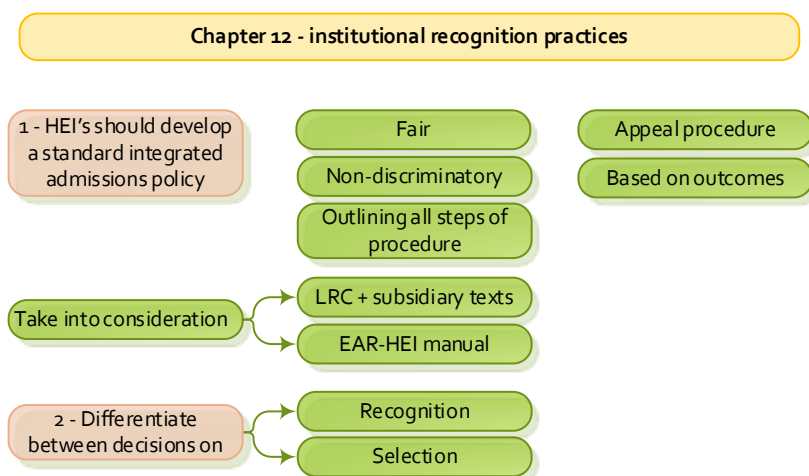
Chapter 12 - institutional recognition practices

1 - HEI's should develop a standard integrated admissions policy

Fair

Non-discriminatory

Outlining all steps of procedure

Appeal procedure

Based on outcomes

Take into consideration

LRC + subsidiary texts

EAR-HEI manual

2 - Differentiate between decisions on

Recognition

Selection